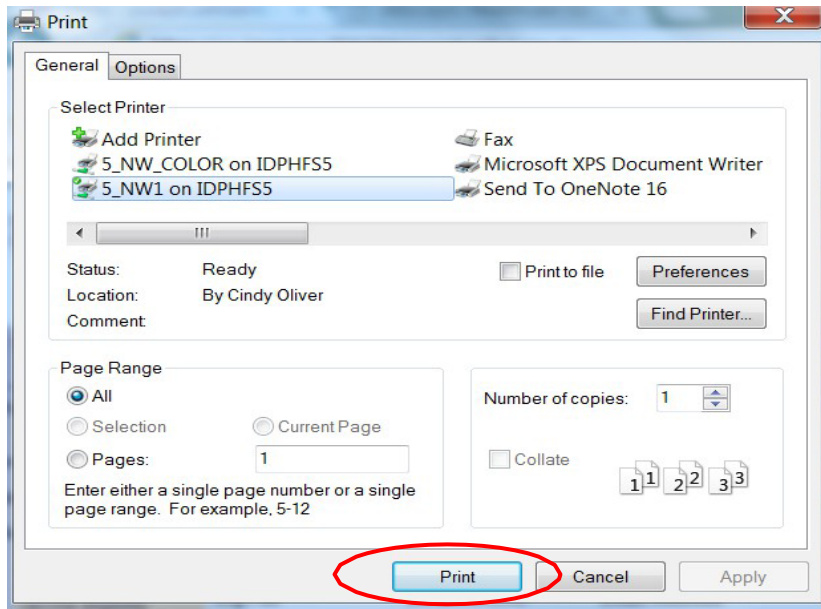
Print

General Options

Select Printer

Add Printer
5_NW_COLOR on IDPHFS5
5_NW1 on IDPHFS5
Fax
Microsoft XPS Document Writer
Send To OneNote 16

Status: Ready
Location: By Cindy Oliver
Comment:

Print to file
Preferences
Find Printer...

Page Range
All
Selection
Current Page
Pages: 1
Enter either a single page number or a single page range. For example, 5-12

Number of copies: 1
Collate
1 1 2 2 3 3

Print
Cancel
Apply